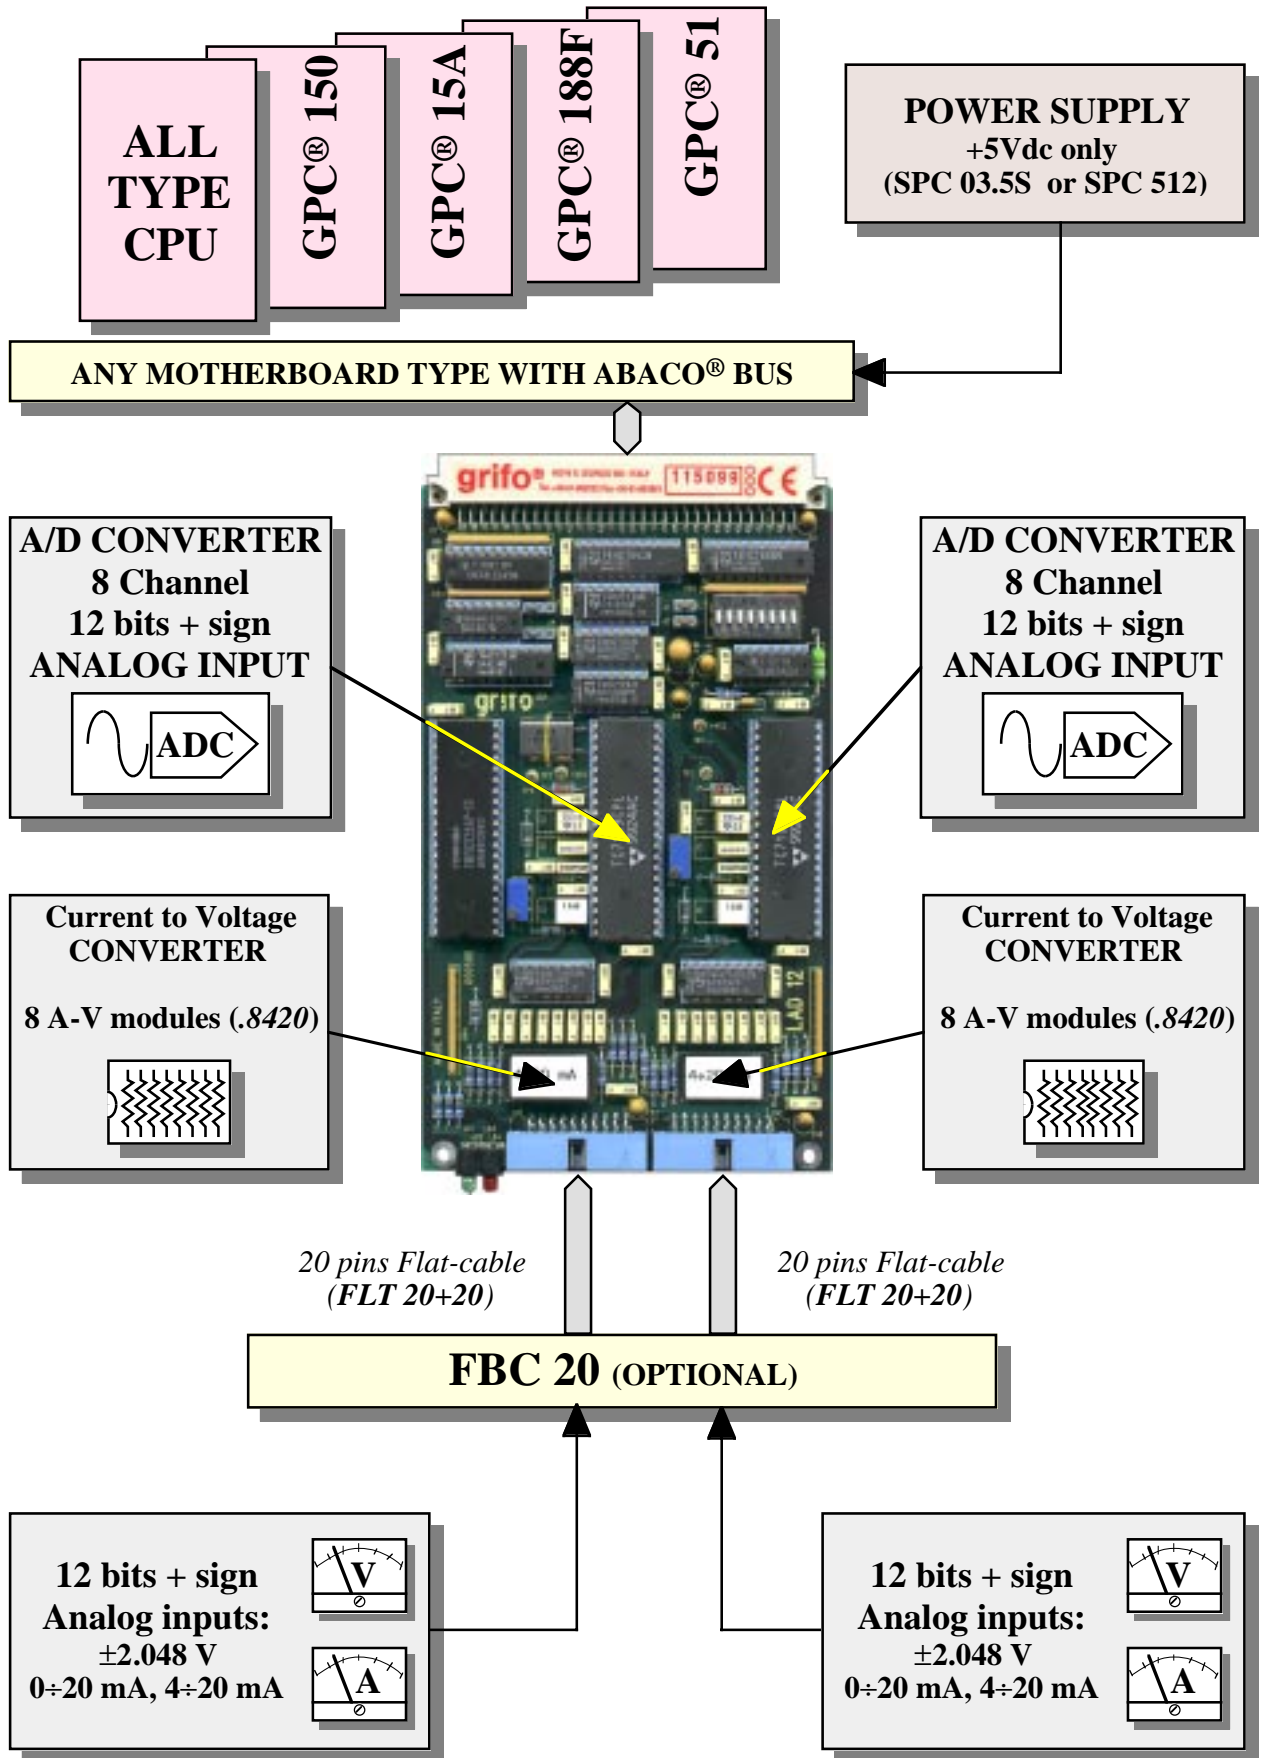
ALL TYPE CPU

GPC® 150

GPC® 15A

GPC® 188F

GPC® 51

POWER SUPPLY
+5Vdc only
(SPC 03.5S or SPC 512)

ANY MOTHERBOARD TYPE WITH ABACO® BUS

grifo® 115099 CE

A/D CONVERTER
8 Channel
12 bits + sign
ANALOG INPUT
ADC

A/D CONVERTER
8 Channel
12 bits + sign
ANALOG INPUT
ADC

Current to Voltage
CONVERTER

8 A-V modules (.8420)

Current to Voltage
CONVERTER

8 A-V modules (.8420)

20 pins Flat-cable
(FLT 20+20)

20 pins Flat-cable
(FLT 20+20)

FBC 20 (OPTIONAL)

12 bits + sign
Analog inputs:
±2.048 V
0÷20 mA, 4÷20 mA

V

A

12 bits + sign
Analog inputs:
±2.048 V
0÷20 mA, 4÷20 mA

V

A